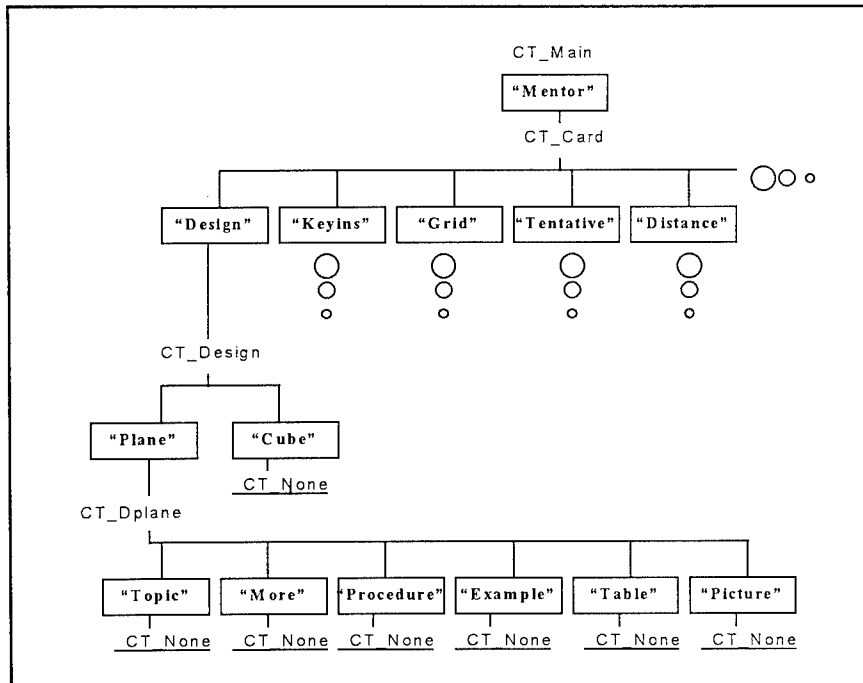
CT_Main

"Mentor"

CT_Card

"Design"

"Keyins"

"Grid"

"Tentative"

"Distance"

CT_Design

"Plane"

"Cube"

CT_None

CT_Dplane

"Topic"

"More"

"Procedure"

"Example"

"Table"

"Picture"

CT_None

CT_None

CT_None

CT_None

CT_None

CT_None